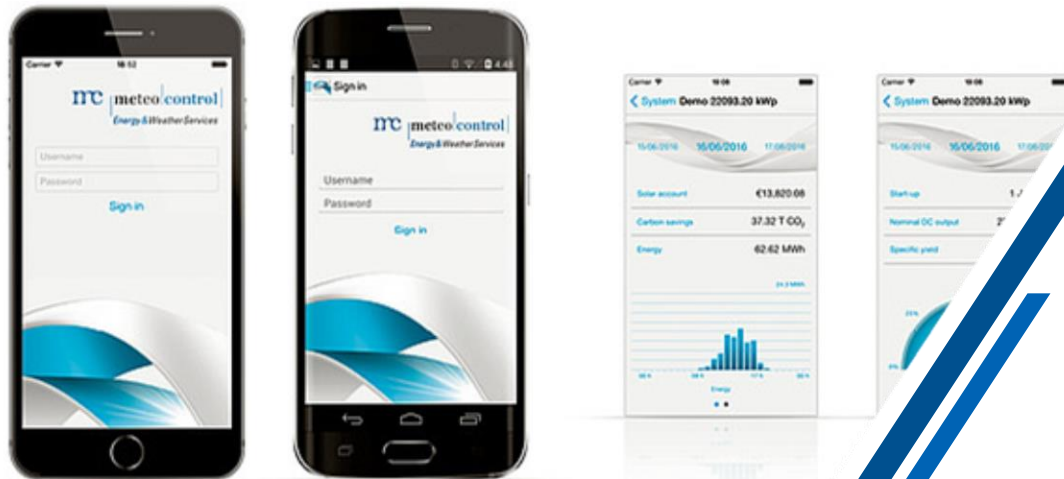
Carrier 18:52

mc meteo control
Energy & Weather Services

Username
Password
Sign in

4:48
Sign in

mc meteo control
Energy & Weather Services

Username
Password
Sign in

Carrier 19:08
< System Demo 22093.20 kWp
15/06/2016 16/06/2016 17/06/2016
Solar account €13,820.68
Carbon savings 37.32 T $CO_2$
Energy 62.62 MWh
Energy

Carrier 19:08
< System Demo 22093.20 kWp
15/06/2016 16/06/2016 17/06
Start up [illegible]
Nominal DC output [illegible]
Specific yield